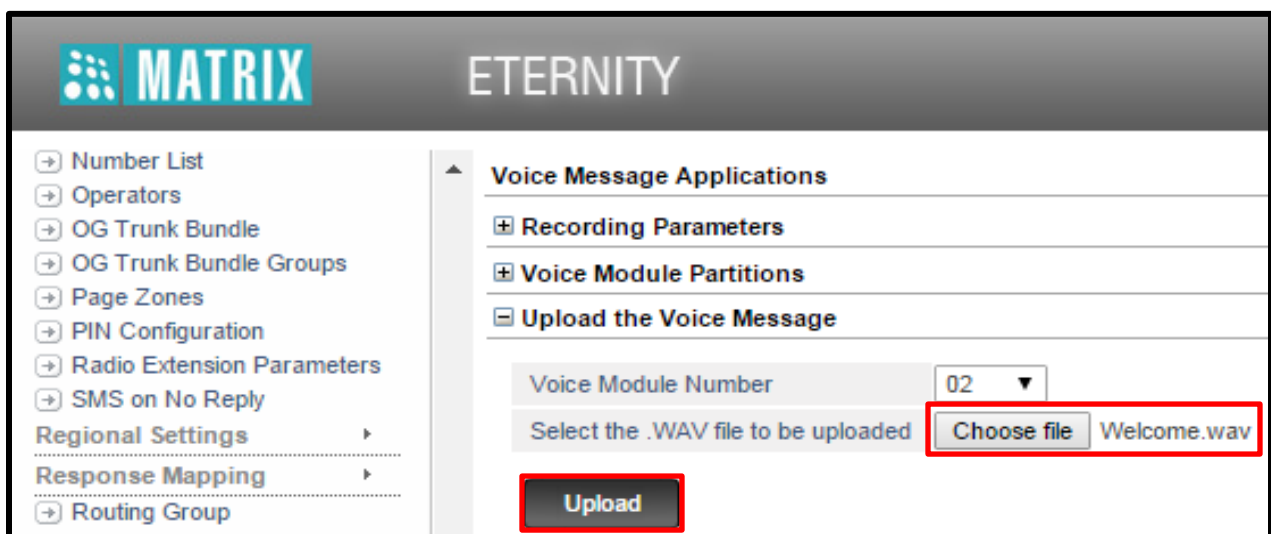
MATRIX

ETERNITY

Number List
Operators
OG Trunk Bundle
OG Trunk Bundle Groups
Page Zones
PIN Configuration
Radio Extension Parameters
SMS on No Reply
Regional Settings
Response Mapping
Routing Group

Voice Message Applications

Recording Parameters

Voice Module Partitions

Upload the Voice Message

| Voice Module Number | 02 |
|---|---|
| Select the .WAV file to be uploaded | Choose file Welcome.wav |

Upload